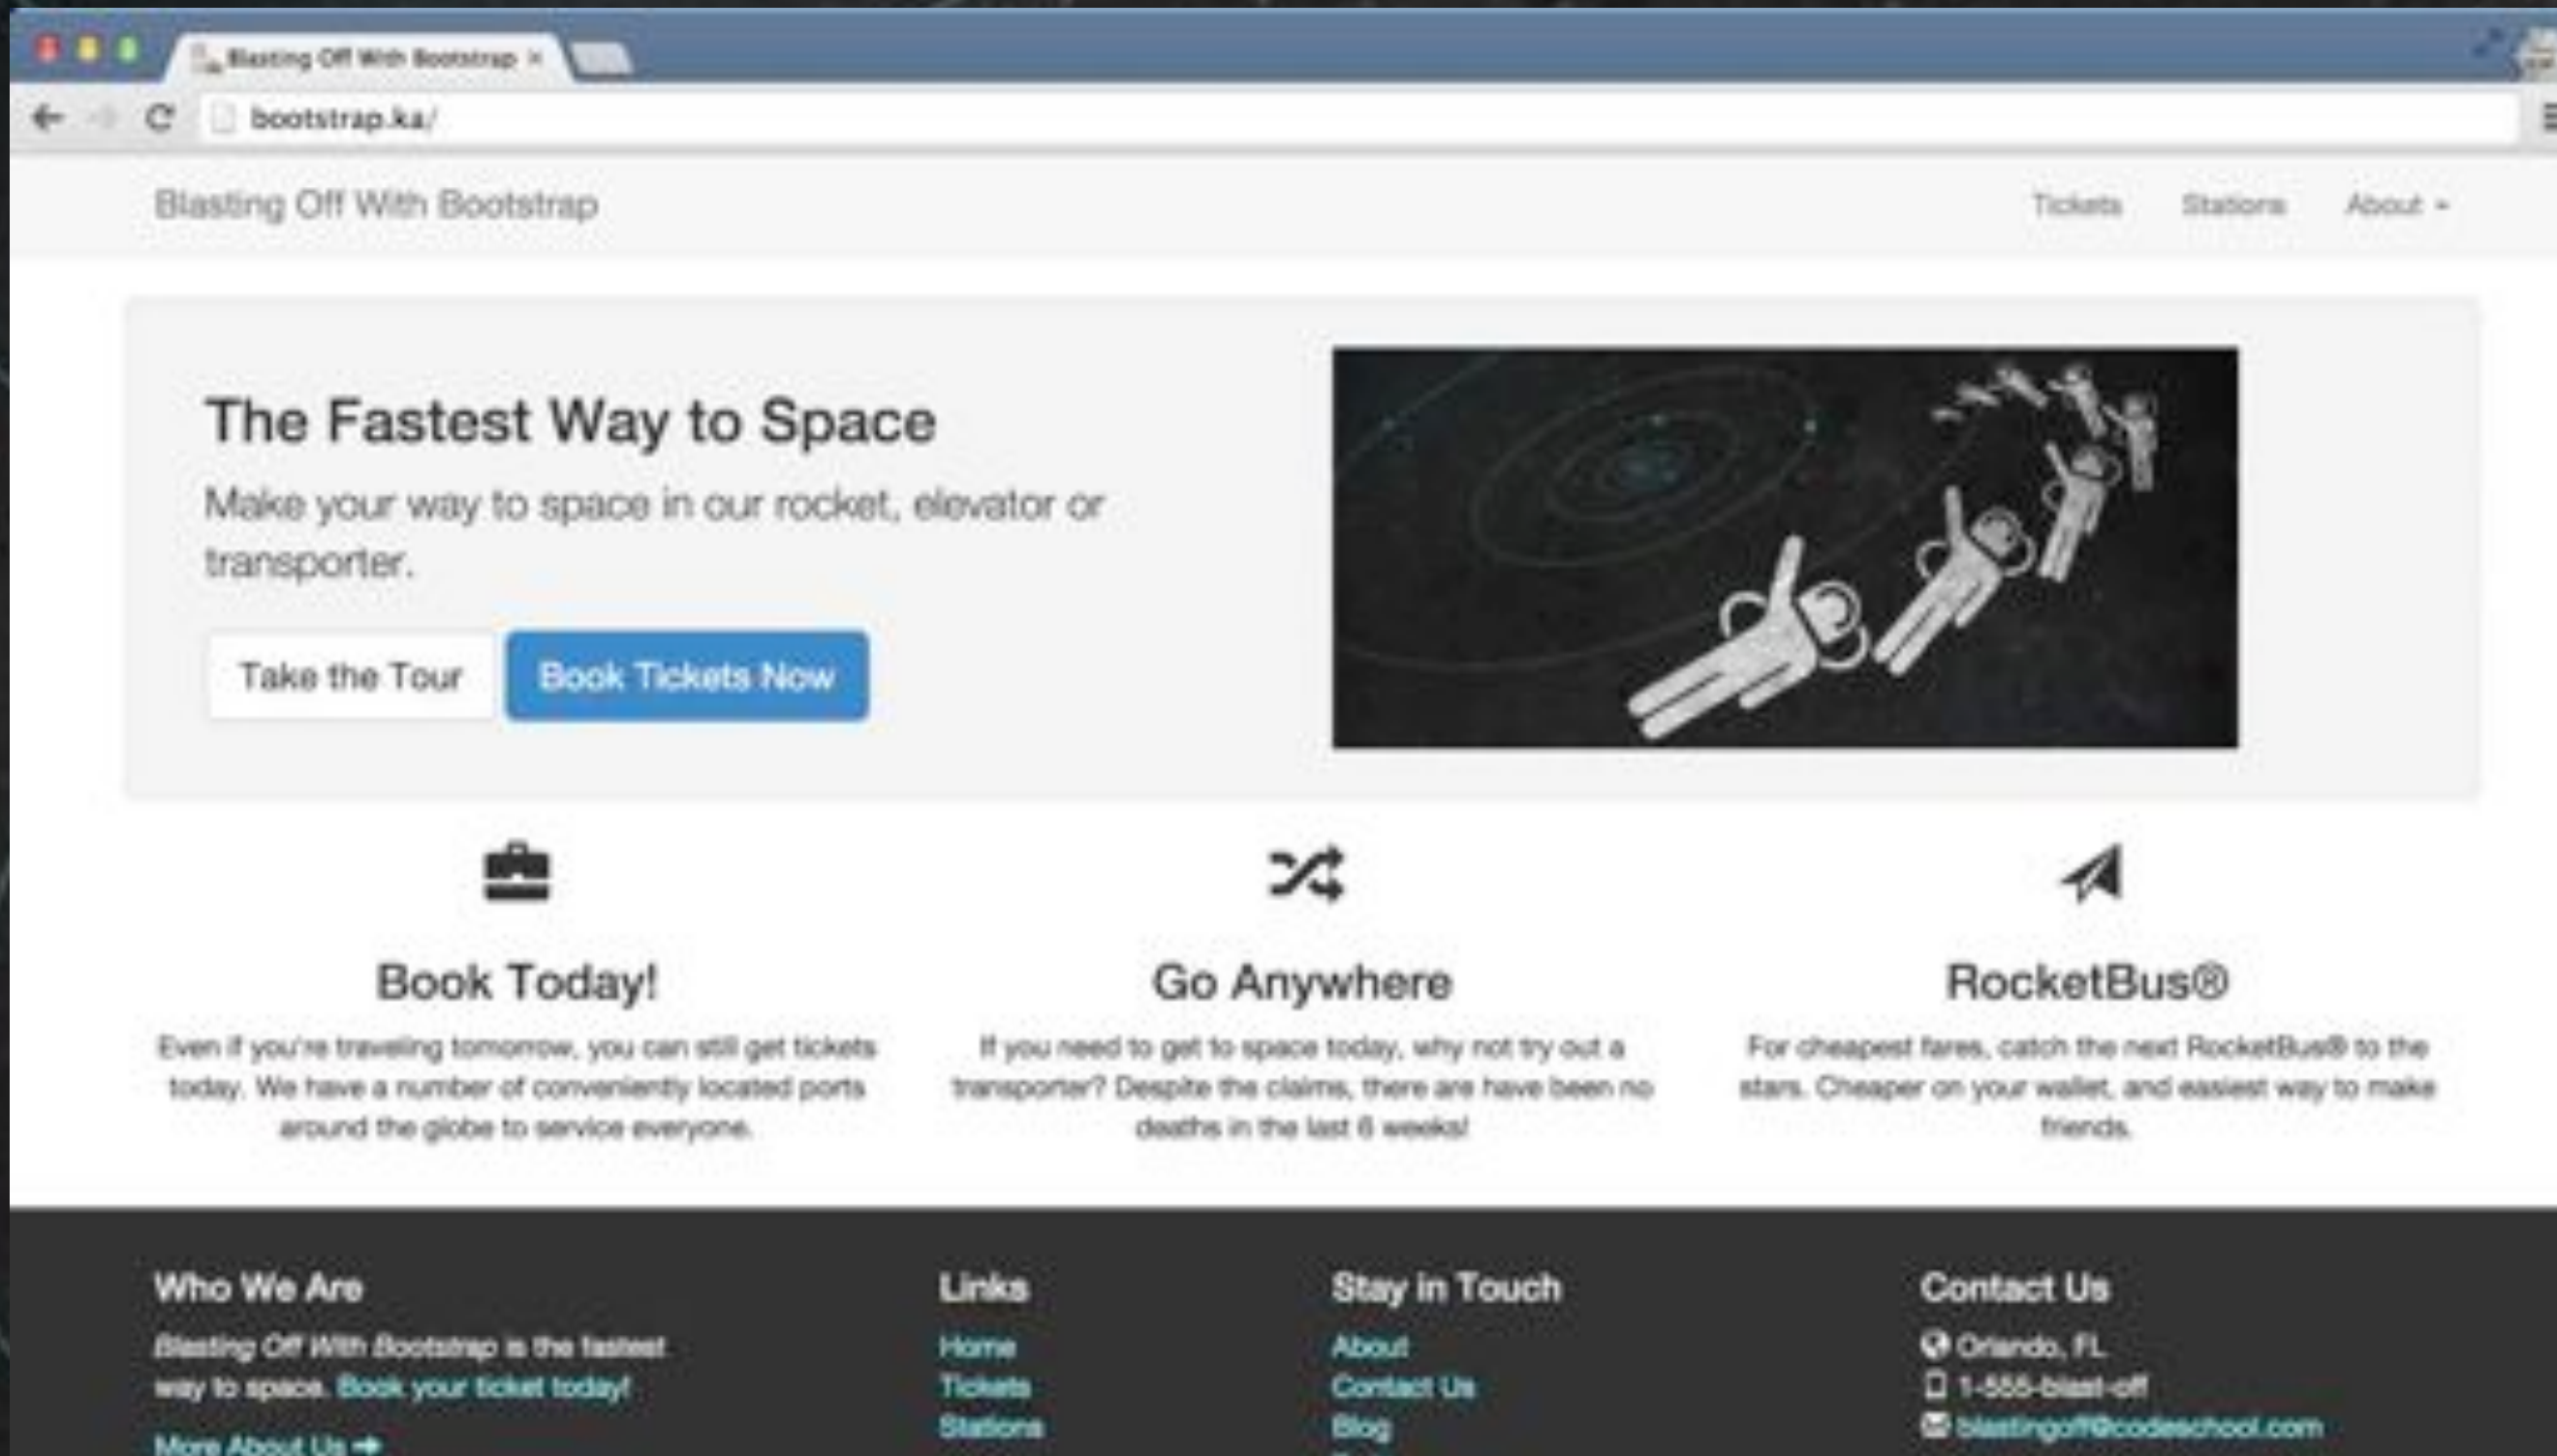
Blasting Off With Bootstrap ×

bootstrap.ka/

Blasting Off With Bootstrap

Tickets Stations About ▾

The Fastest Way to Space

Make your way to space in our rocket, elevator or transporter.

Take the Tour

Book Tickets Now

Book Today!

Even if you're traveling tomorrow, you can still get tickets today. We have a number of conveniently located ports around the globe to service everyone.

Go Anywhere

If you need to get to space today, why not try out a transporter? Despite the claims, there are have been no deaths in the last 6 weeks!

RocketBus®

For cheapest fares, catch the next RocketBus® to the stars. Cheaper on your wallet, and easiest way to make friends.

Who We Are

Blasting Off With Bootstrap is the fastest way to space. Book your ticket today!

More About Us →

Links

Home
Tickets
Stations

Stay in Touch

About
Contact Us
Blog

Contact Us

Orlando, FL
1-555-blast-off
blastingoff@codeschool.com